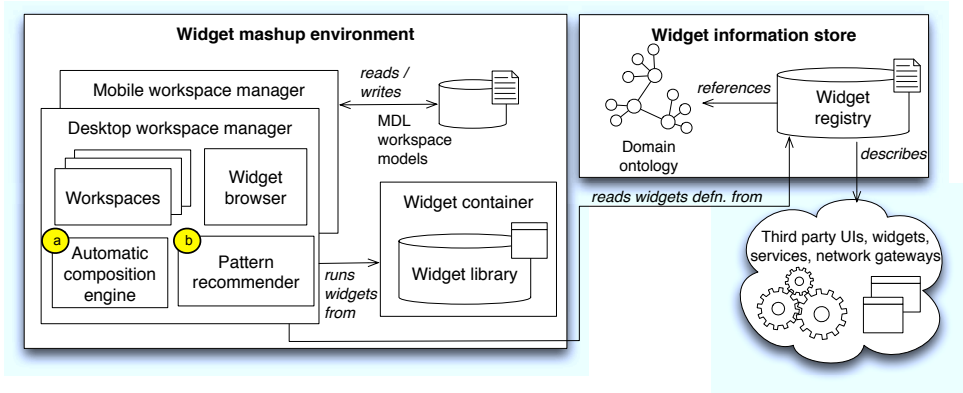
Widget mashup environment

Mobile workspace manager

reads / writes

MDL workspace models

Desktop workspace manager

Workspaces

Widget browser

a

Automatic composition engine

b

Pattern recommender

runs widgets from

Widget container

Widget library

Widget information store

references

Widget registry

Domain ontology

describes

reads widgets defn. from

Third party UIs, widgets, services, network gateways